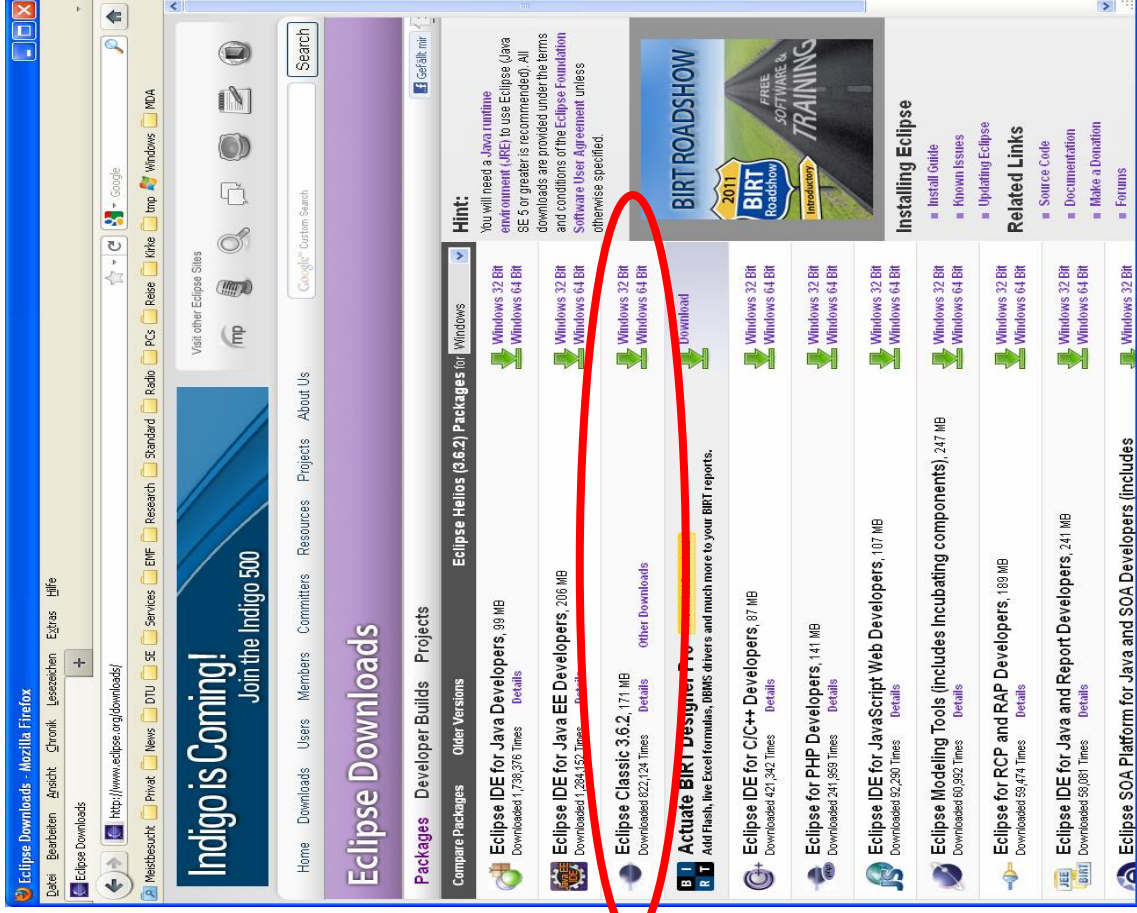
Eclipse Downloads - Mozilla Firefox

Datei Bearbeiten Ansicht Chronik Lesezeichen Extras Hilfe

Eclipse Downloads

http://www.eclipse.org/downloads/

Google

Meistbesucht Privat News DTU SE Services EMF Research Standard Radio PCs Reise Kirke tmp Windows MDA

Indigo is Coming! Join the Indigo 500

Visit other Eclipse Sites

Google Custom Search

Search

Home Downloads Users Members Committers Resources Projects About Us

Eclipse Downloads

Packages Developer Builds Projects

Gefällt mir

Compare Packages Older Versions Eclipse Helios (3.6.2) Packages for Windows

Eclipse IDE for Java Developers, 99 MB
Downloaded 1,738,376 Times Details
Windows 32 Bit
Windows 64 Bit

Eclipse IDE for Java EE Developers, 206 MB
Downloaded 1,284,152 Times Details
Windows 32 Bit
Windows 64 Bit

Eclipse Classic 3.6.2, 171 MB
Downloaded 822,124 Times Details Other Downloads
Windows 32 Bit
Windows 64 Bit

Actuate BIRT Designer Pro
Add Flash, live Excel formulas, DBMS drivers and much more to your BIRT reports.
Download

Eclipse IDE for C/C++ Developers, 87 MB
Downloaded 421,342 Times Details
Windows 32 Bit
Windows 64 Bit

Eclipse for PHP Developers, 141 MB
Downloaded 241,959 Times Details
Windows 32 Bit
Windows 64 Bit

Eclipse IDE for JavaScript Web Developers, 107 MB
Downloaded 92,290 Times Details
Windows 32 Bit
Windows 64 Bit

Eclipse Modeling Tools (includes Incubating components), 247 MB
Downloaded 60,992 Times Details
Windows 32 Bit
Windows 64 Bit

Eclipse for RCP and RAP Developers, 189 MB
Downloaded 59,474 Times Details
Windows 32 Bit
Windows 64 Bit

Eclipse IDE for Java and Report Developers, 241 MB
Downloaded 58,081 Times Details
Windows 32 Bit
Windows 64 Bit

Eclipse SOA Platform for Java and SOA Developers (includes
Windows 32 Bit

Hint:
You will need a Java runtime environment (JRE) to use Eclipse (Java SE 5 or greater is recommended). All downloads are provided under the terms and conditions of the Eclipse Foundation Software User Agreement unless otherwise specified.

BIRT ROADSHOW
2011 BIRT Roadshow Introductory
FREE SOFTWARE & TRAINING

Installing Eclipse
Install Guide
Known Issues
Updating Eclipse

Related Links
Source Code
Documentation
Make a Donation
Forums